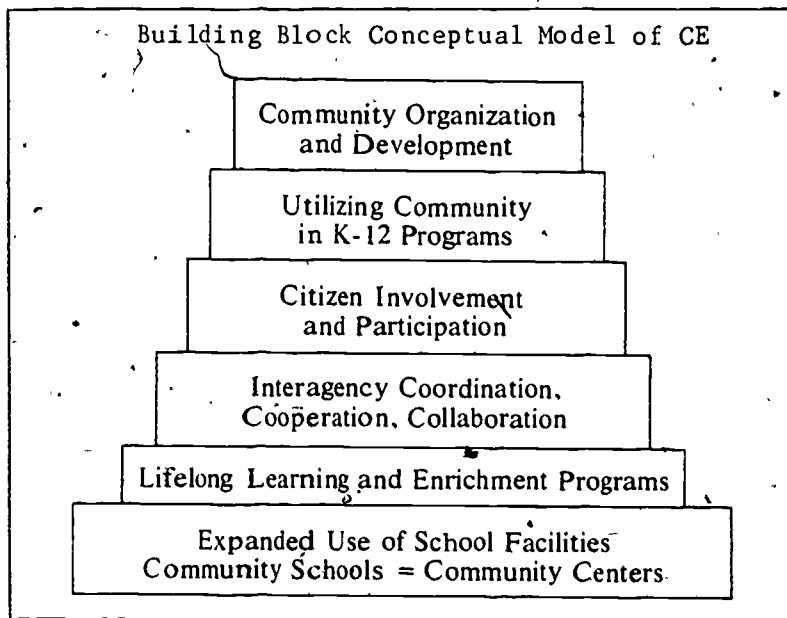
Building Block Conceptual Model of CE

Community Organization and Development

Utilizing Community in K-12 Programs

Citizen Involvement and Participation

Interagency Coordination, Cooperation, Collaboration

Lifelong Learning and Enrichment Programs

Expanded Use of School Facilities
Community Schools = Community Centers